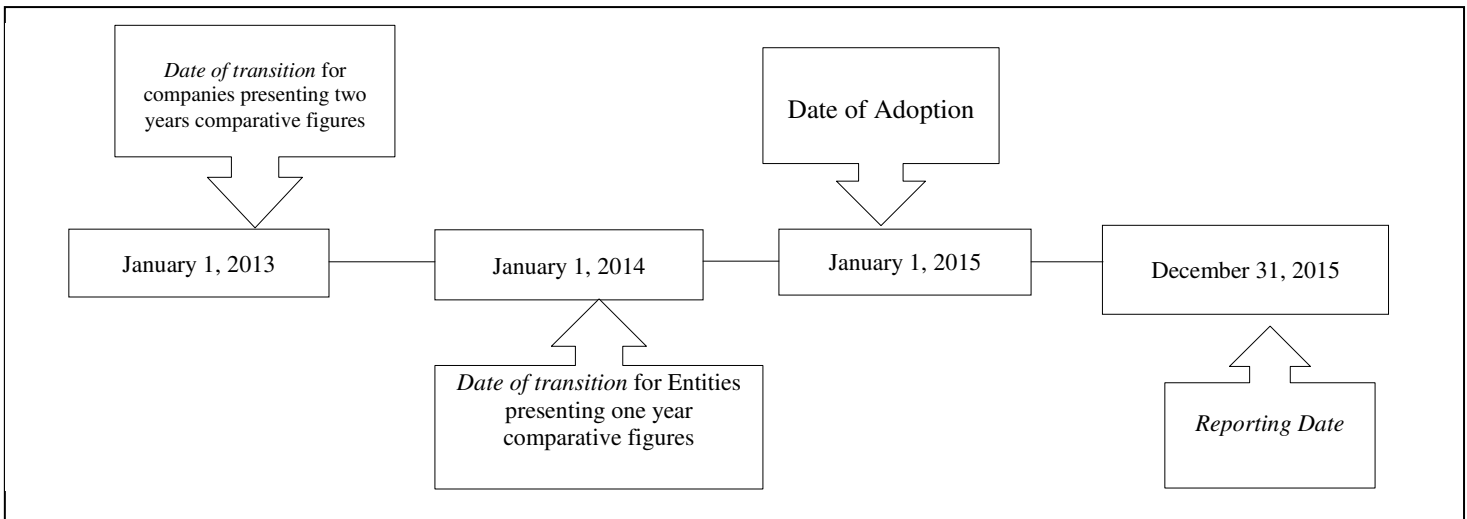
Date of transition for companies presenting two years comparative figures

Date of Adoption

January 1, 2013

January 1, 2014

January 1, 2015

December 31, 2015

Date of transition for Entities presenting one year comparative figures

Reporting Date